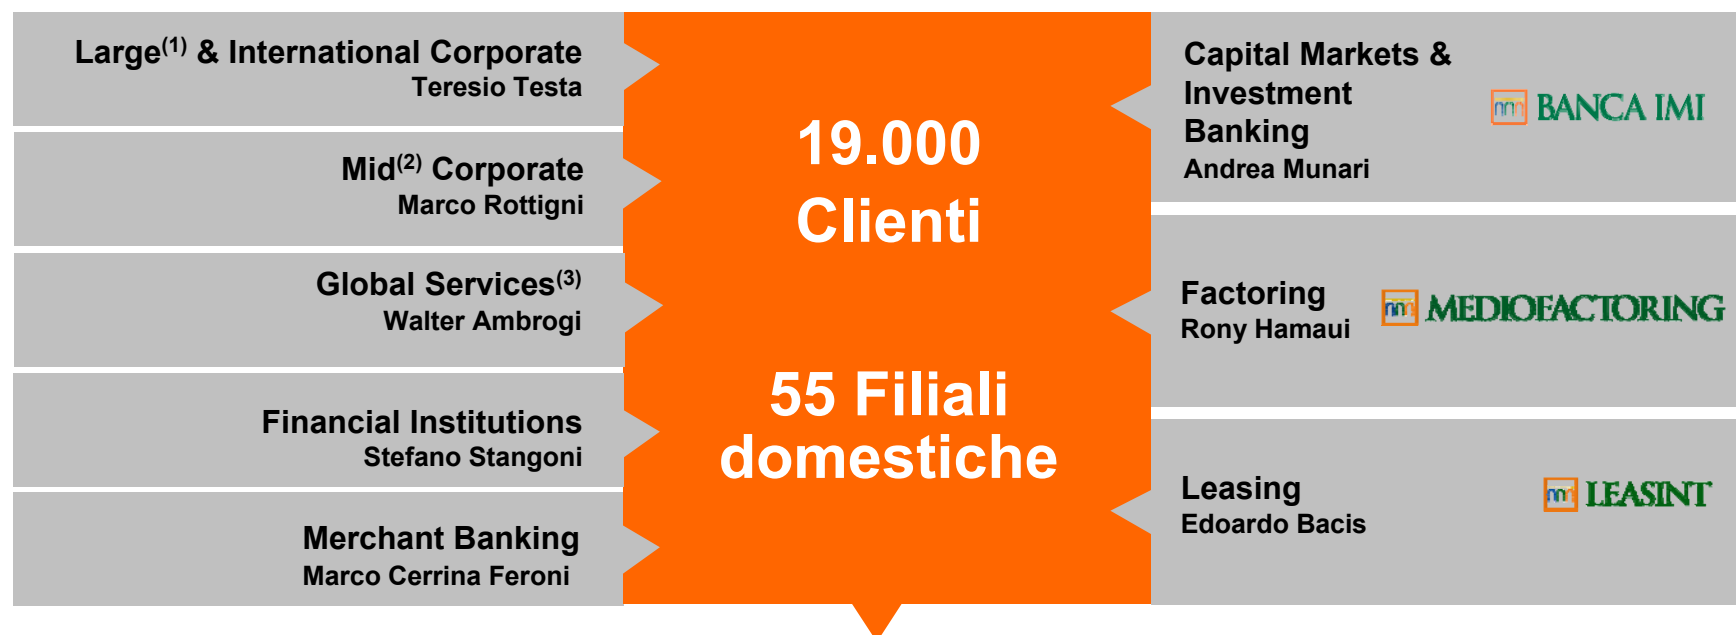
Large$^{(1)}$ & International Corporate
Teresio Testa

Mid$^{(2)}$ Corporate
Marco Rottigni

Global Services$^{(3)}$
Walter Ambrogi

Financial Institutions
Stefano Stangoni

Merchant Banking
Marco Cerrina Feroni

19.000
Clienti

55 Filiali
domestiche

Capital Markets & Investment Banking
Andrea Munari

BANCA IMI

Factoring
Rony Hamaui

MEDIOFACTORING

Leasing
Edoardo Bacis

LEASINT